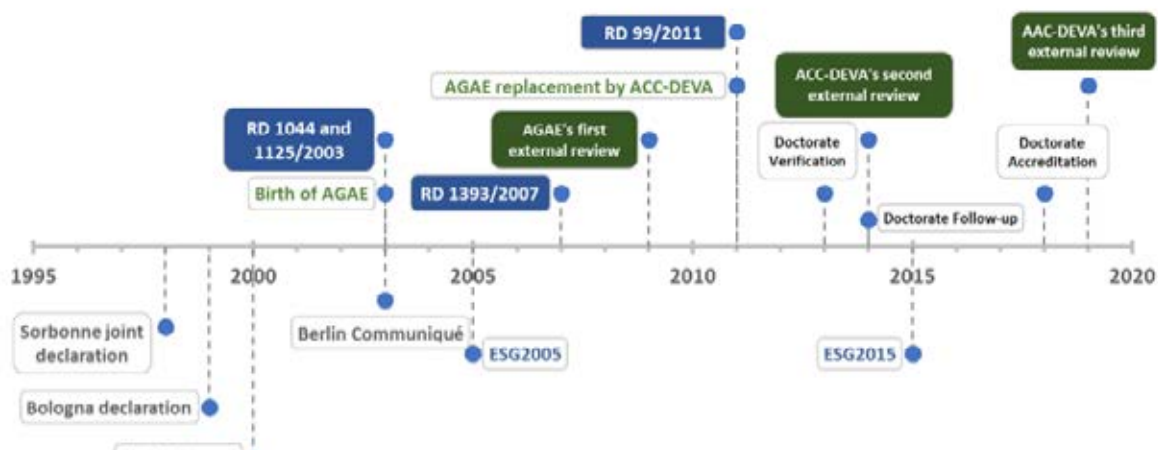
RD 99/2011

AAC-DEVA's third external review

AGAE replacement by ACC-DEVA

ACC-DEVA's second external review

RD 1044 and 1125/2003

AGAE's first external review

Doctorate Verification

Doctorate Accreditation

Birth of AGAE

RD 1393/2007

Doctorate Follow-up

1995

2000

2005

2010

2015

2020

Sorbonne joint declaration

Berlin Communiqué

ESG2005

ESG2015

Bologna declaration

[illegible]